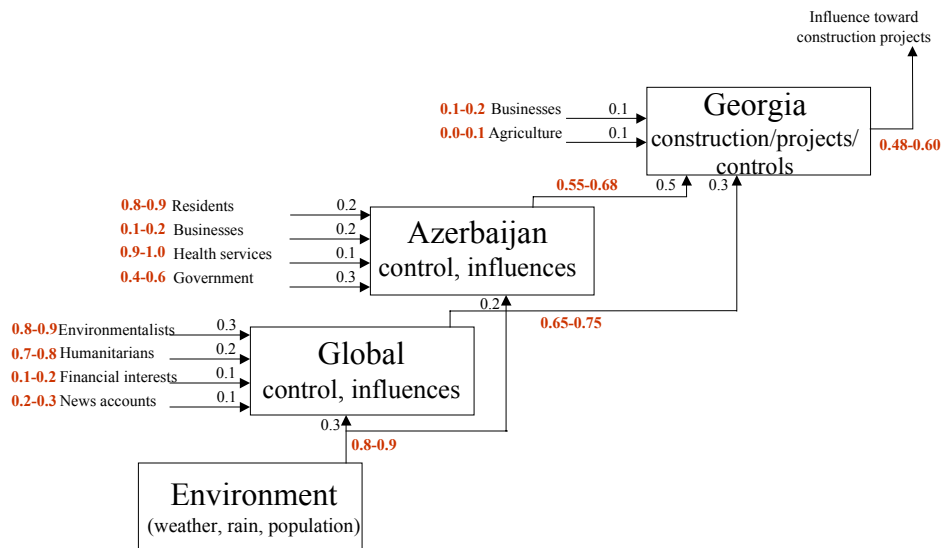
Influence toward construction projects

0.1-0.2 Businesses 0.1
0.0-0.1 Agriculture 0.1

Georgia
construction/projects/ controls

0.48-0.60

0.55-0.68 0.5 0.3

0.8-0.9 Residents 0.2
0.1-0.2 Businesses 0.2
0.9-1.0 Health services 0.1
0.4-0.6 Government 0.3

Azerbaijan
control, influences

0.2

0.65-0.75

0.8-0.9 Environmentalists 0.3
0.7-0.8 Humanitarians 0.2
0.1-0.2 Financial interests 0.1
0.2-0.3 News accounts 0.1

Global
control, influences

0.3
0.8-0.9

Environment
(weather, rain, population)